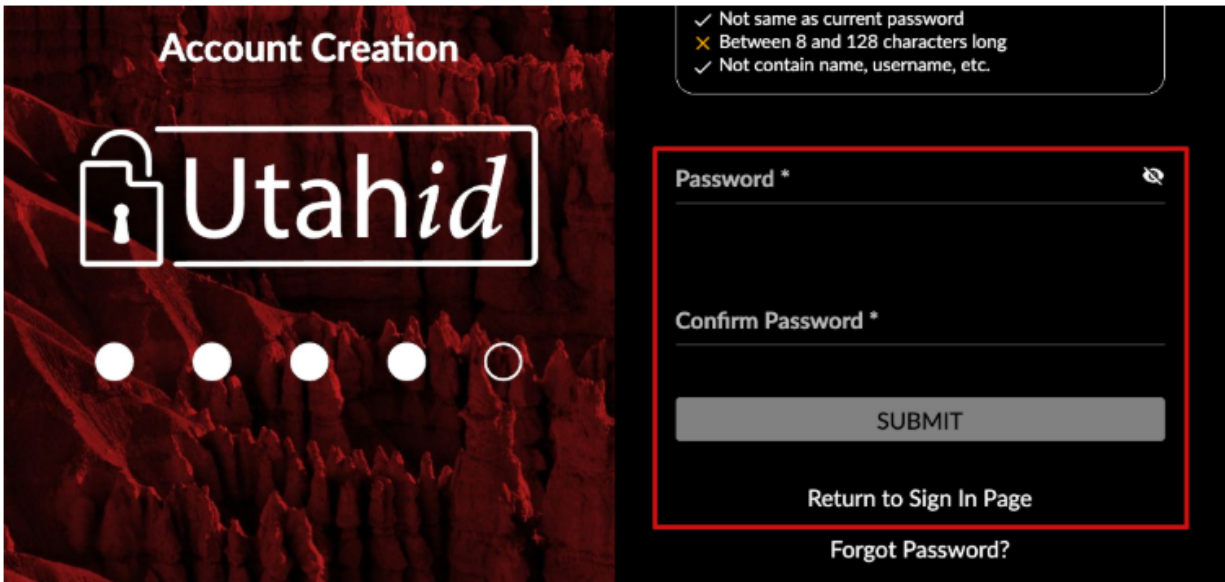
Account Creation

Utahid

✓ Not same as current password
✗ Between 8 and 128 characters long
✓ Not contain name, username, etc.

Password *

Confirm Password *

SUBMIT

Return to Sign In Page

Forgot Password?